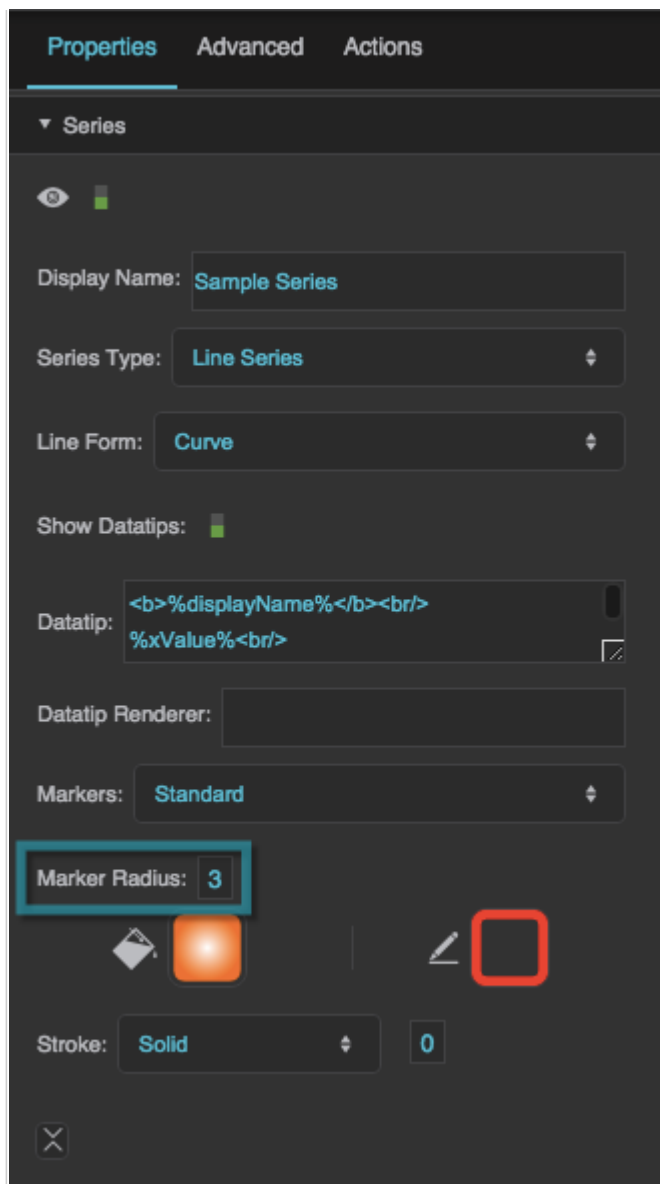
Properties Advanced Actions

▾ Series

Display Name: Sample Series

Series Type: Line Series

Line Form: Curve

Show Datatips:

Datatip: <b>%displayName%</b><br/> %xValue%<br/>

Datatip Renderer:

Markers: Standard

Marker Radius: 3

Stroke: Solid 0